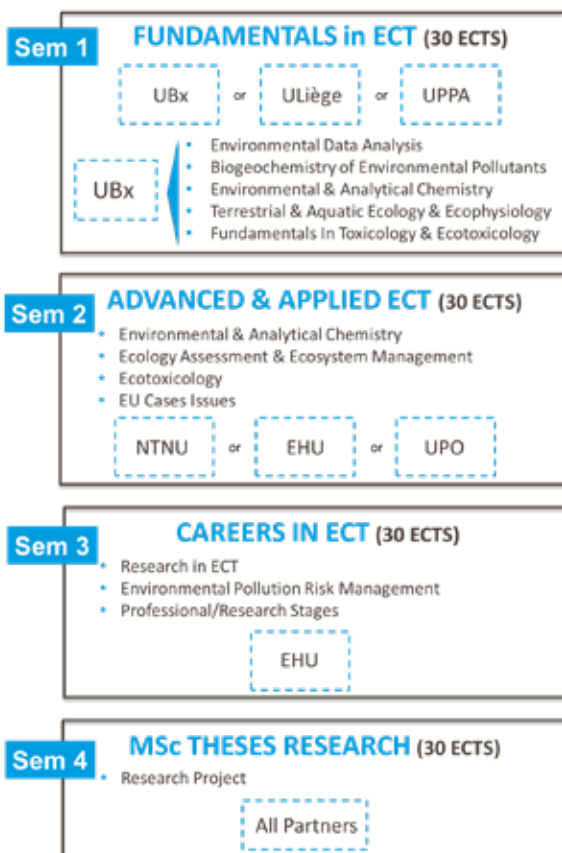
Sem 1
FUNDAMENTALS in ECT (30 ECTS)

UBx or ULiège or UPPA

UBx
- Environmental Data Analysis
- Biogeochemistry of Environmental Pollutants
- Environmental & Analytical Chemistry
- Terrestrial & Aquatic Ecology & Ecophysiology
- Fundamentals In Toxicology & Ecotoxicology

Sem 2
ADVANCED & APPLIED ECT (30 ECTS)
- Environmental & Analytical Chemistry
- Ecology Assessment & Ecosystem Management
- Ecotoxicology
- EU Cases Issues

NTNU or EHU or UPO

Sem 3
CAREERS IN ECT (30 ECTS)
- Research in ECT
- Environmental Pollution Risk Management
- Professional/Research Stages

EHU

Sem 4
MSc THESES RESEARCH (30 ECTS)
- Research Project

All Partners